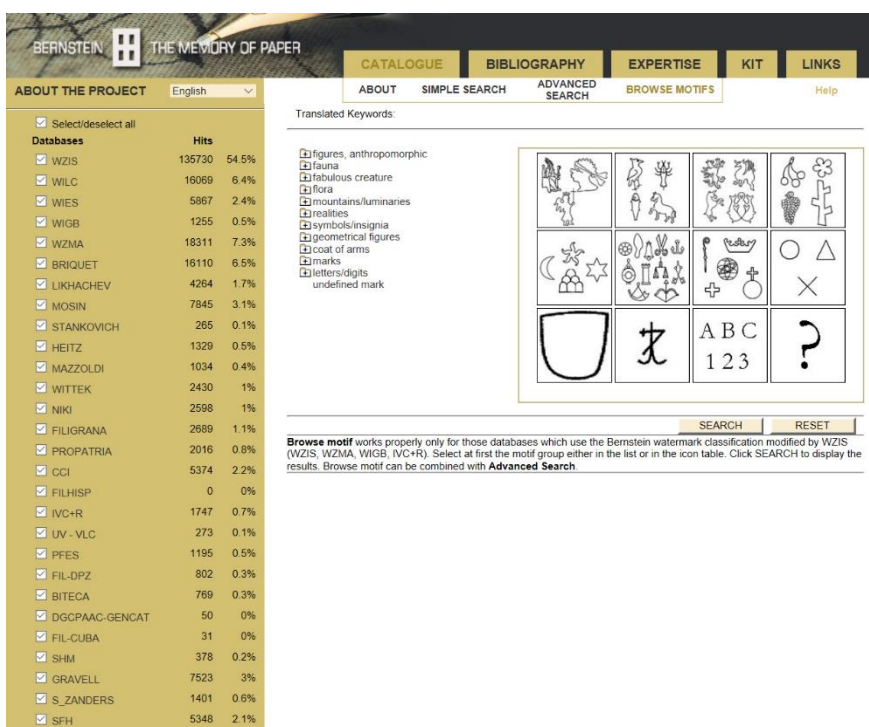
BERNSTEIN THE MEMORY OF PAPER

CATALOGUE BIBLIOGRAPHY EXPERTISE KIT LINKS

ABOUT THE PROJECT English

ABOUT SIMPLE SEARCH ADVANCED SEARCH BROWSE MOTIFS Help

Translated Keywords:

Select/deselect all

| Databases | Hits | |
|---|---|---|
| WZIS | 135730 | 54.5% |
| WILC | 16069 | 6.4% |
| WIES | 5867 | 2.4% |
| WIGB | 1255 | 0.5% |
| WZMA | 18311 | 7.3% |
| BRIQUET | 16110 | 6.5% |
| LIKHACHEV | 4264 | 1.7% |
| MOSIN | 7845 | 3.1% |
| STANKOVICH | 265 | 0.1% |
| HEITZ | 1329 | 0.5% |
| MAZZOLDI | 1034 | 0.4% |
| WITTEK | 2430 | 1% |
| NIKI | 2598 | 1% |
| FILIGRANA | 2689 | 1.1% |
| PROPATRIA | 2016 | 0.8% |
| CCI | 5374 | 2.2% |
| FILHISP | 0 | 0% |
| IVC+R | 1747 | 0.7% |
| UV - VLC | 273 | 0.1% |
| PFES | 1195 | 0.5% |
| FIL-DPZ | 802 | 0.3% |
| BITECA | 769 | 0.3% |
| DGCPAAC-GENCAT | 50 | 0% |
| FIL-CUBA | 31 | 0% |
| SHM | 378 | 0.2% |
| GRAVELL | 7523 | 3% |
| S_ZANDERS | 1401 | 0.6% |
| SFH | 5348 | 2.1% |

figures, anthropomorphic
fauna
fabulous creature
flora
mountains/luminaries
realities
symbols/insignia
geometrical figures
coat of arms
marks
letters/digits
undefined mark

ABC
123

SEARCH RESET

**Browse motif** works properly only for those databases which use the Bernstein watermark classification modified by WZIS (WZIS, WZMA, WIGB, IVC+R). Select at first the motif group either in the list or in the icon table. Click SEARCH to display the results. Browse motif can be combined with **Advanced Search**.